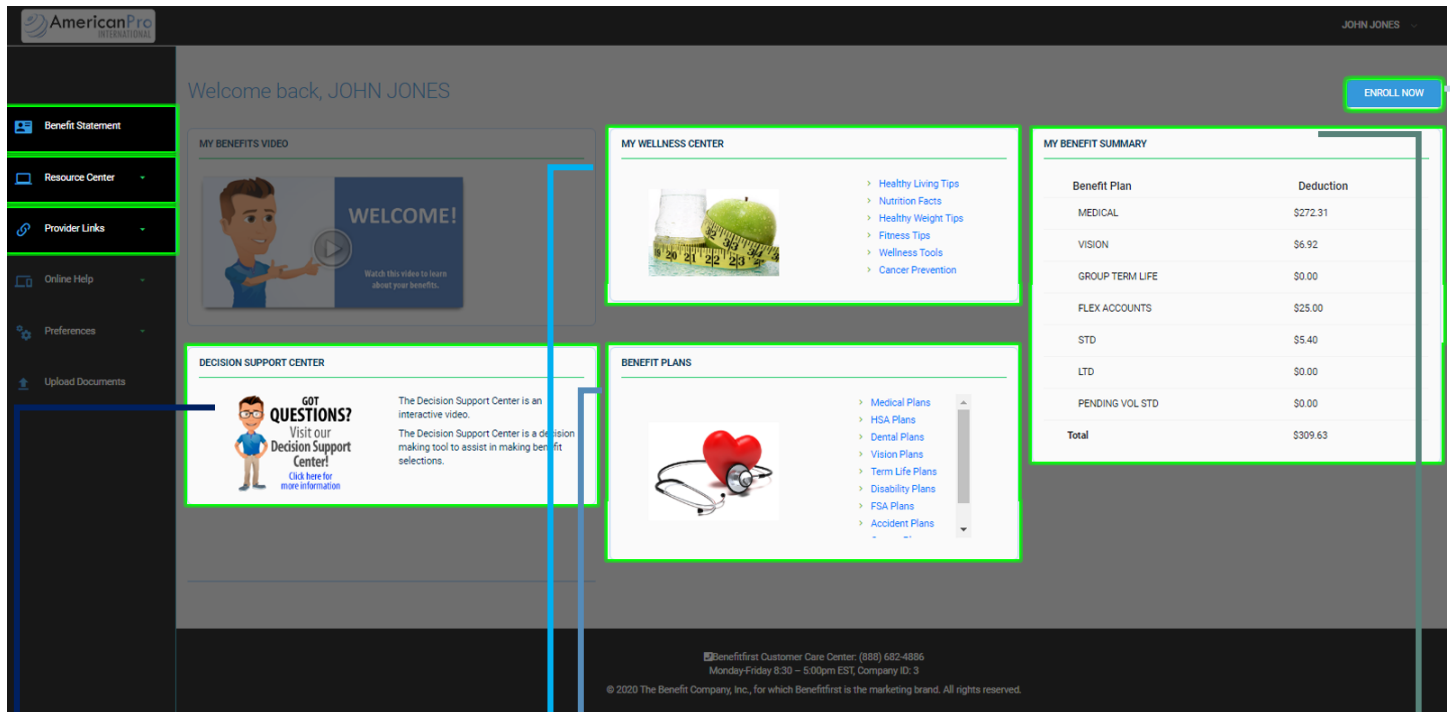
AmericanPro INTERNATIONAL

JOHN JONES

Benefit Statement
Resource Center
Provider Links
Online Help
Preferences
Upload Documents

Welcome back, JOHN JONES

ENROLL NOW

MY BENEFITS VIDEO

WELCOME!
Watch this video to learn about your benefits.

MY WELLNESS CENTER

Healthy Living Tips
Nutrition Facts
Healthy Weight Tips
Fitness Tips
Wellness Tools
Cancer Prevention

MY BENEFIT SUMMARY

| Benefit Plan | Deduction |
|---|---|
| MEDICAL | \$272.31 |
| VISION | \$6.92 |
| GROUP TERM LIFE | \$0.00 |
| FLEX ACCOUNTS | \$25.00 |
| STD | \$5.40 |
| LTD | \$0.00 |
| PENDING VOL STD | \$0.00 |
| Total | \$309.63 |

DECISION SUPPORT CENTER

GOT QUESTIONS? Visit our Decision Support Center! Click here for more information

The Decision Support Center is an interactive video.

The Decision Support Center is a decision making tool to assist in making benefit selections.

BENEFIT PLANS

Medical Plans
HSA Plans
Dental Plans
Vision Plans
Term Life Plans
Disability Plans
FSA Plans
Accident Plans
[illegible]

Benefitfirst Customer Care Center: (888) 682-4886
Monday-Friday 8:30 – 5:00pm EST, Company ID: 3
© 2020 The Benefit Company, Inc., for which Benefitfirst is the marketing brand. All rights reserved.